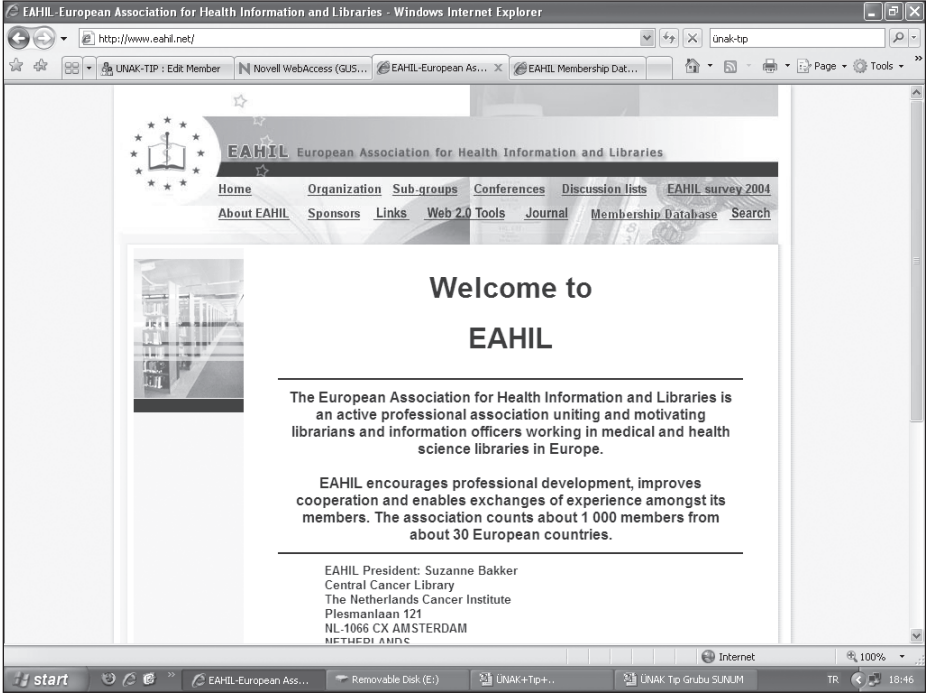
EAHIL-European Association for Health Information and Libraries - Windows Internet Explorer

http://www.eahil.net/

ünak-tip

UNAK-TIP : Edit Member | Novell WebAccess (GUS... | EAHIL-European As... | EAHIL Membership Dat...

Page ▾ Tools ▾

EAHIL European Association for Health Information and Libraries

Home Organization Sub-groups Conferences Discussion lists EAHIL survey 2004

About EAHIL Sponsors Links Web 2.0 Tools Journal Membership Database Search

Welcome to

EAHIL

The European Association for Health Information and Libraries is an active professional association uniting and motivating librarians and information officers working in medical and health science libraries in Europe.

EAHIL encourages professional development, improves cooperation and enables exchanges of experience amongst its members. The association counts about 1 000 members from about 30 European countries.

EAHIL President: Suzanne Bakker
Central Cancer Library
The Netherlands Cancer Institute
Plesmanlaan 121
NL-1066 CX AMSTERDAM
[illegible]

Internet 100%

start EAHIL-European Ass... Removable Disk (E:) ÜNAK+Tip+... ÜNAK Tip Grubu SUNUM TR 18:46